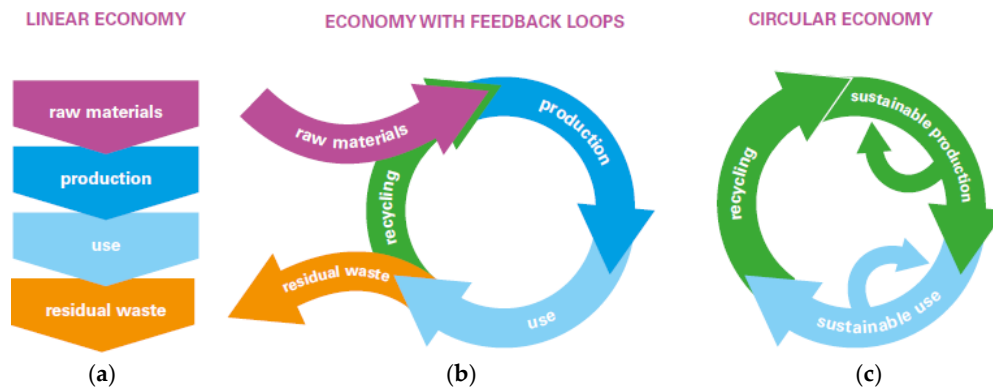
LINEAR ECONOMY

raw materials

production

use

residual waste

(a)

ECONOMY WITH FEEDBACK LOOPS

raw materials

production

recycling

residual waste

use

(b)

CIRCULAR ECONOMY

recycling

sustainable production

sustainable use

(c)